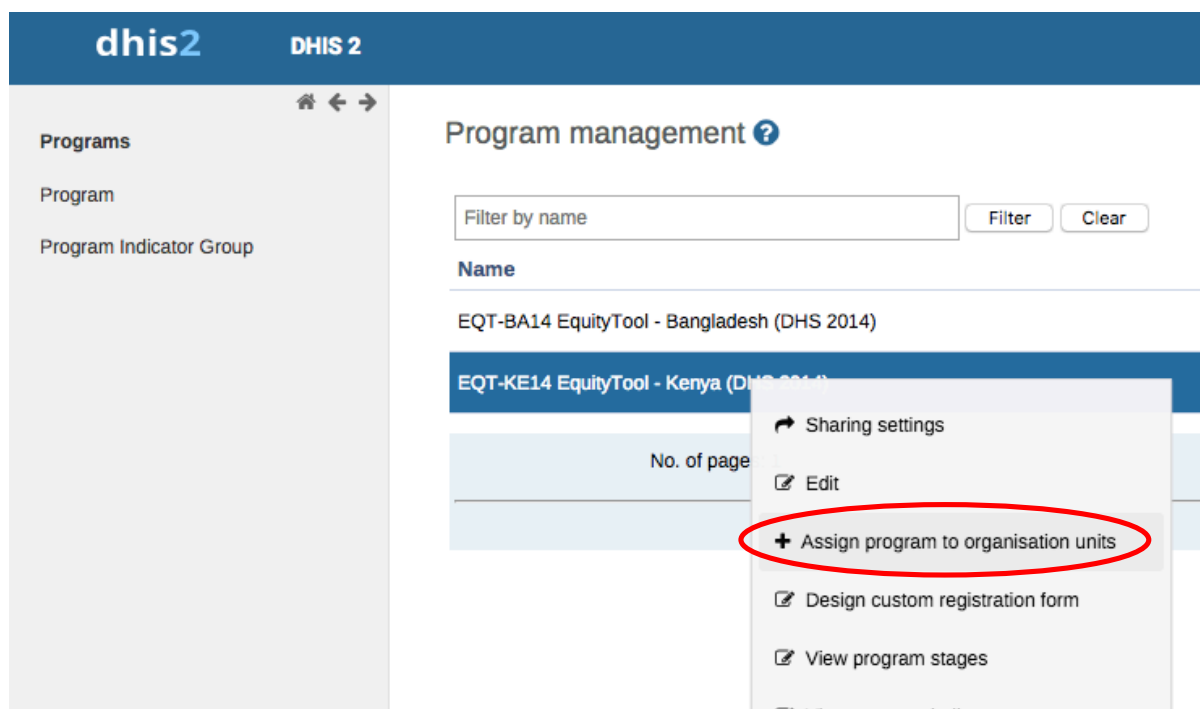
dhis2 DHIS 2

Programs

Program

Program Indicator Group

Program management

Filter by name

Filter Clear

Name

EQT-BA14 EquityTool - Bangladesh (DHS 2014)

EQT-KE14 EquityTool - Kenya (D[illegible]

No. of page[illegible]

Sharing settings

Edit

Assign program to organisation units

Design custom registration form

View program stages

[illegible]